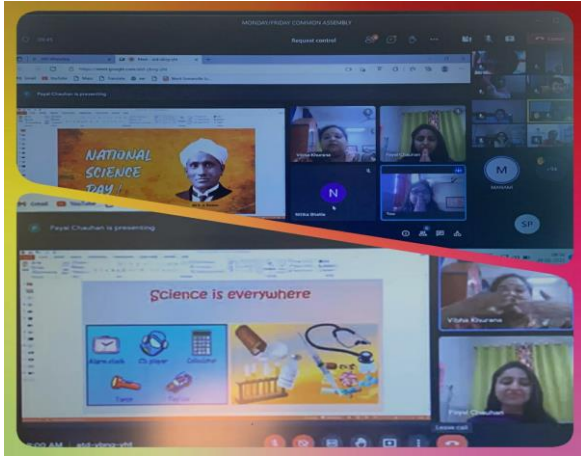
MONDAY/FRIDAY COMMON ASSEMBLY

Request control

Payal Chauhan is presenting

NATIONAL SCIENCE DAY

Vibha Khurana

Payal Chauhan

N

Nitika Bhatia

M

SP

Payal Chauhan is presenting

Science is everywhere

Alarm clock

Cb player

Calculator

Torch

Fan

Vibha Khurana

Payal Chauhan

Leave call